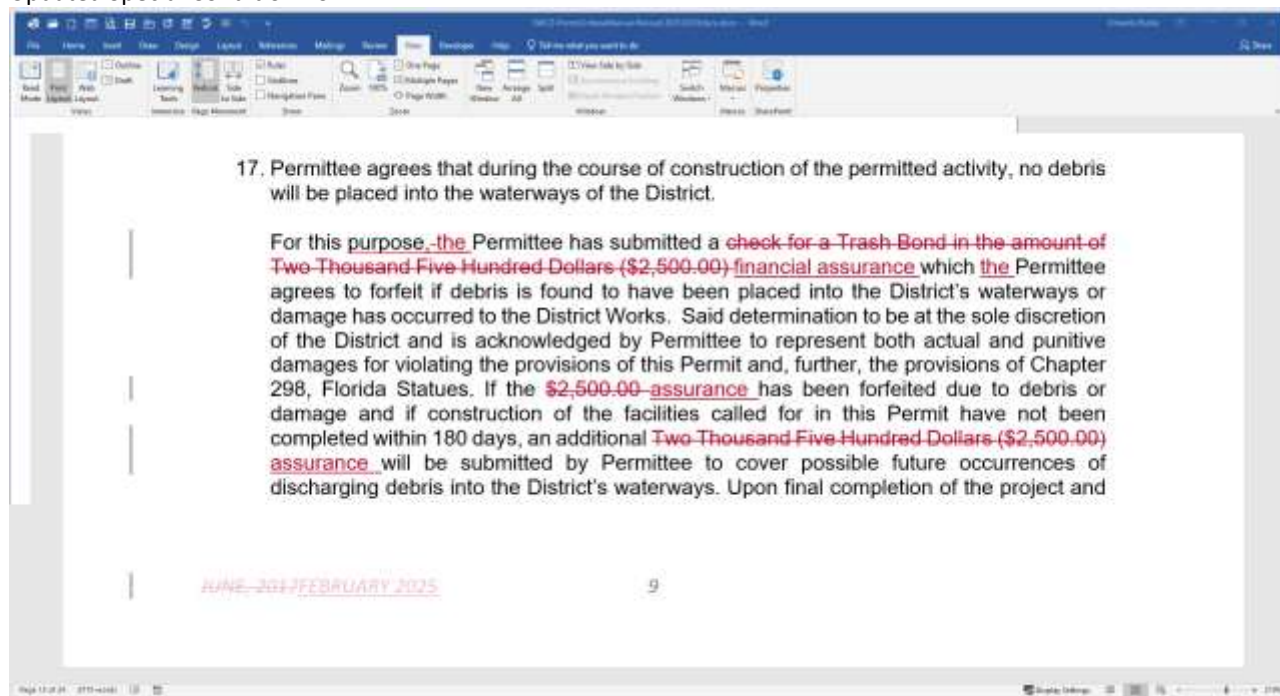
17. Permittee agrees that during the course of construction of the permitted activity, no debris will be placed into the waterways of the District.

For this purpose, the Permittee has submitted a check for a Trash Bond in the amount of Two Thousand Five Hundred Dollars ($2,500.00) financial assurance which the Permittee agrees to forfeit if debris is found to have been placed into the District's waterways or damage has occurred to the District Works. Said determination to be at the sole discretion of the District and is acknowledged by Permittee to represent both actual and punitive damages for violating the provisions of this Permit and, further, the provisions of Chapter 298, Florida Statues. If the $2,500.00 assurance has been forfeited due to debris or damage and if construction of the facilities called for in this Permit have not been completed within 180 days, an additional Two Thousand Five Hundred Dollars ($2,500.00) assurance will be submitted by Permittee to cover possible future occurrences of discharging debris into the District's waterways. Upon final completion of the project and

JUNE, 2017FEBRUARY 2025

9